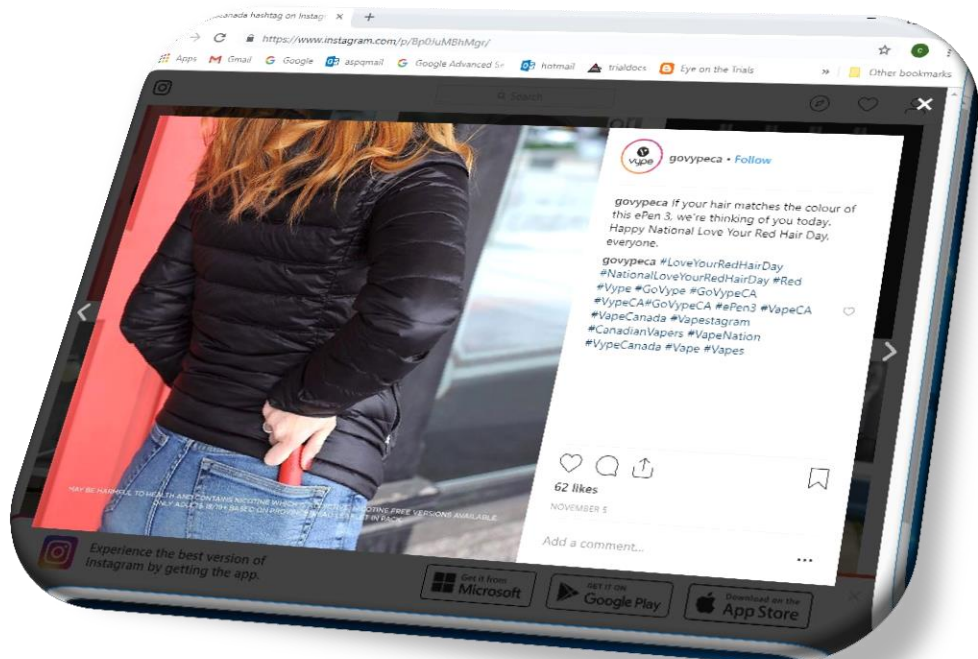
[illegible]canada hashtag on Instag ×  +

https://www.instagram.com/p/Bp0JuMBhMgr/

Apps  Gmail  Google  aspqmail  Google Advanced Se  hotmail  trialdocs  Eye on the Trials  »  Other bookmarks

Search

vype  govypeca • Follow

govypeca If your hair matches the colour of this ePen 3, we're thinking of you today. Happy National Love Your Red Hair Day, everyone.

govypeca #LoveYourRedHairDay #NationalLoveYourRedHairDay #Red #Vype #GoVype #GoVypeCA #VypeCA#GoVypeCA #ePen3 #VapeCA #VapeCanada #Vapestagram #CanadianVapers #VapeNation #VypeCanada #Vape #Vapes

62 likes

NOVEMBER 5

Add a comment...

MAY BE HARMFUL TO HEALTH AND CONTAINS NICOTINE WHICH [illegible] NICOTINE FREE VERSIONS AVAILABLE. ONLY ADULTS 18/19+ BASED ON PROVINCE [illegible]

Experience the best version of Instagram by getting the app.

Get it from Microsoft

GET IT ON Google Play

Download on the App Store